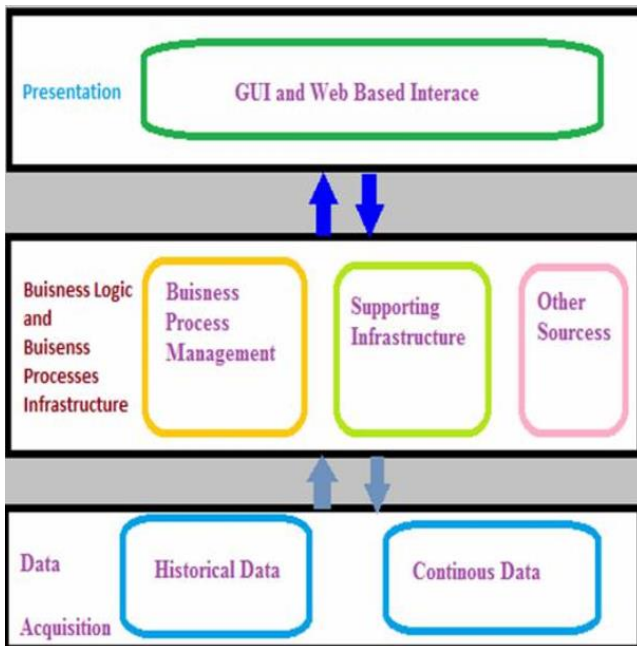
Presentation

GUI and Web Based Interace

Buisness Logic and Buisenss Processes Infrastructure

Buisness Process Management

Supporting Infrastructure

Other Sourcess

Data Acquisition

Historical Data

Continous Data